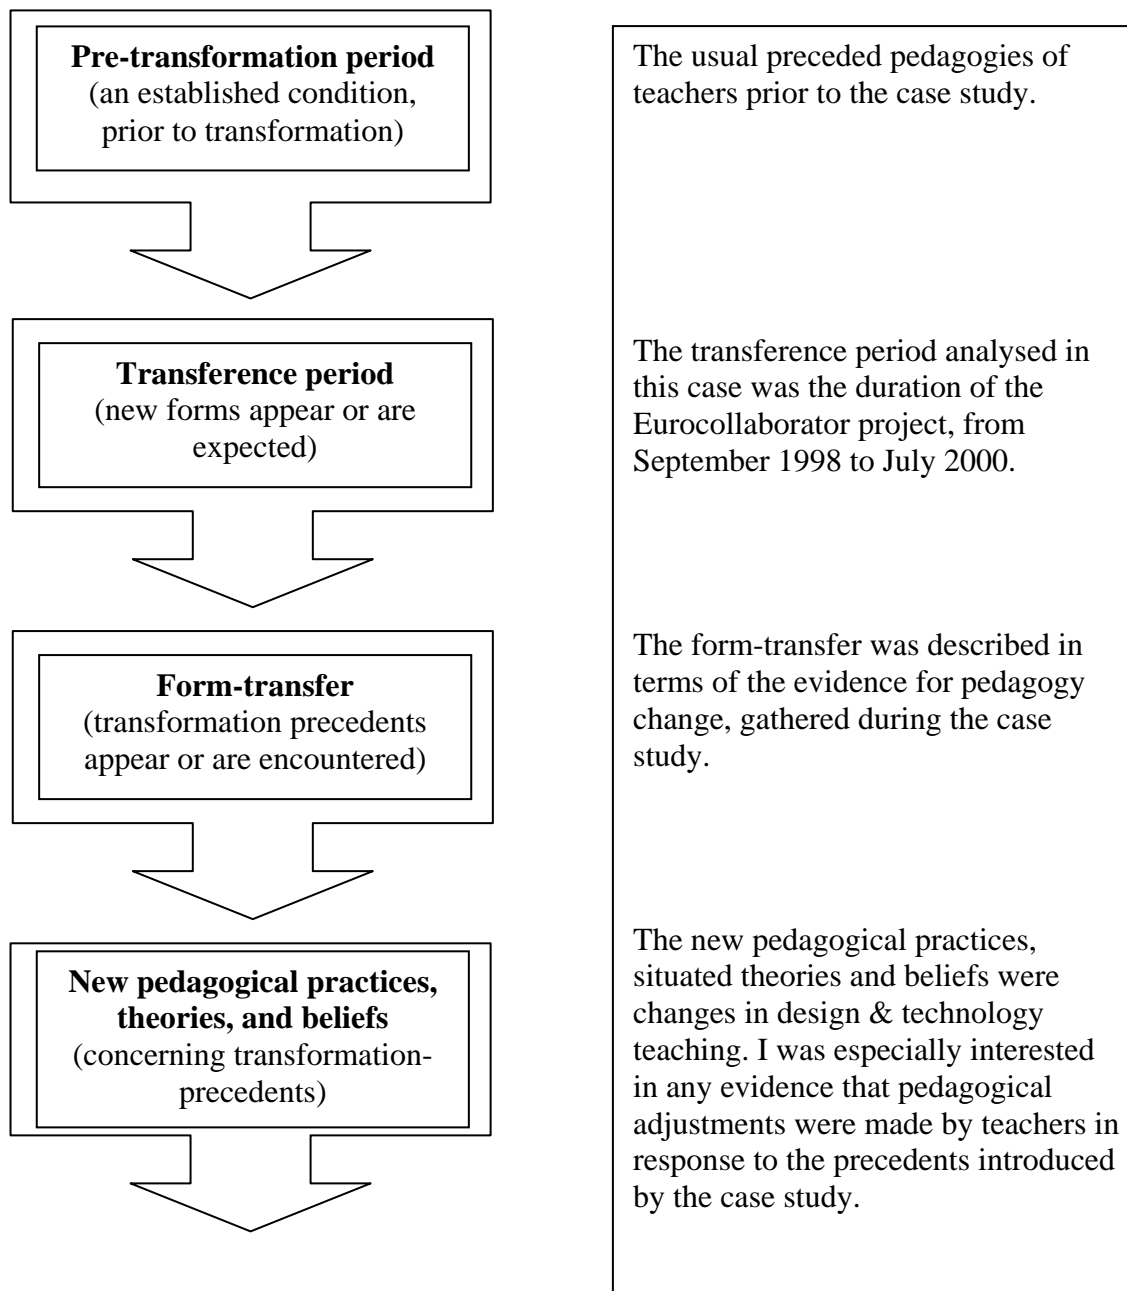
**Pre-transformation period**
(an established condition, prior to transformation)

**Transference period**
(new forms appear or are expected)

**Form-transfer**
(transformation precedents appear or are encountered)

**New pedagogical practices, theories, and beliefs**
(concerning transformation-precedents)

The usual preceded pedagogies of teachers prior to the case study.

The transference period analysed in this case was the duration of the Eurocollaborator project, from September 1998 to July 2000.

The form-transfer was described in terms of the evidence for pedagogy change, gathered during the case study.

The new pedagogical practices, situated theories and beliefs were changes in design & technology teaching. I was especially interested in any evidence that pedagogical adjustments were made by teachers in response to the precedents introduced by the case study.